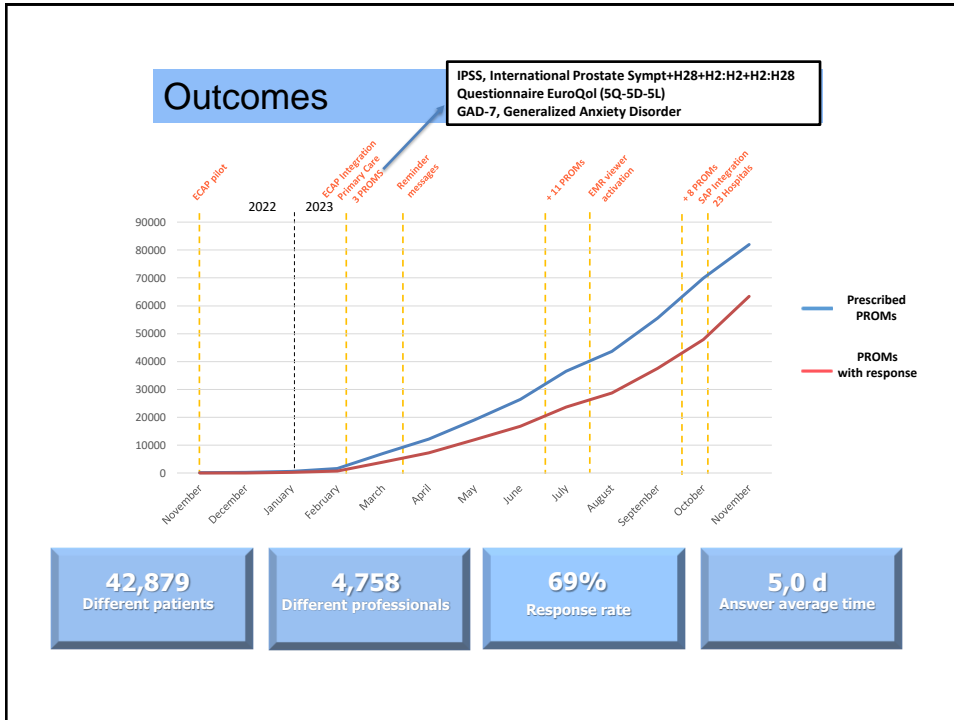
Outcomes

IPSS, International Prostate Sympt+H28+H2:H2+H2:H28
Questionnaire EuroQol (5Q-5D-5L)
GAD-7, Generalized Anxiety Disorder

ECAP pilot
2022
2023
ECAP Integration Primary Care 3 PROMS
Reminder messages
+ 11 PROMs
EMR viewer activation
+ 8 PROMs
SAP integration 23 Hospitals

90000
80000
70000
60000
50000
40000
30000
20000
10000
0

November
December
January
February
March
April
May
June
July
August
September
October
November

Prescribed PROMs
PROMs with response

42,879
Different patients

4,758
Different professionals

69%
Response rate

5,0 d
Answer average time